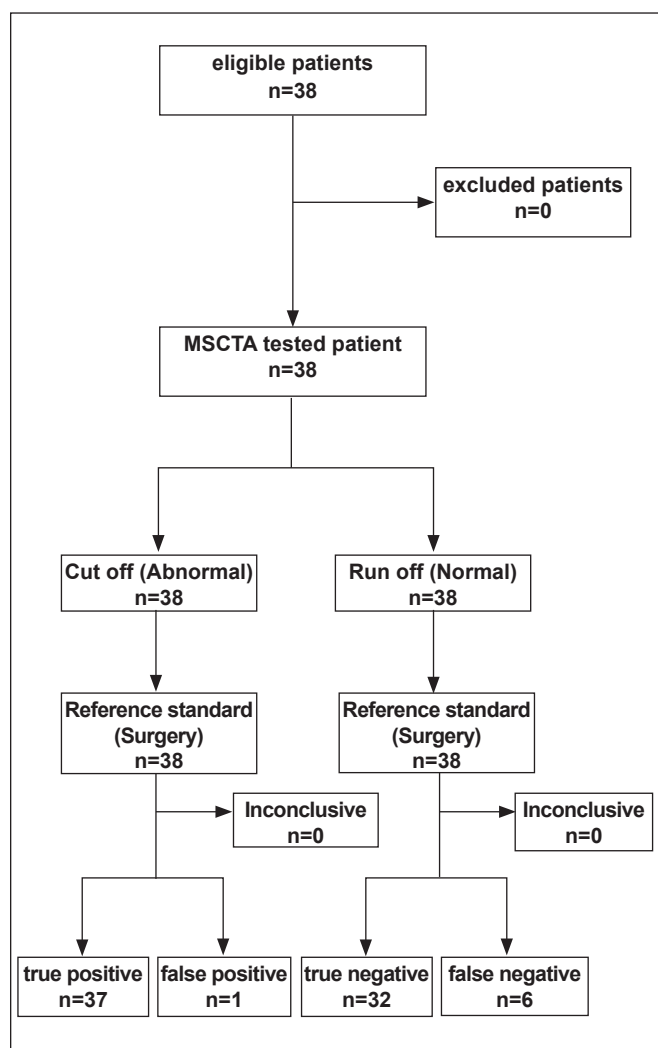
eligible patients
n=38

excluded patients
n=0

MSCTA tested patient
n=38

Cut off (Abnormal)
n=38

Run off (Normal)
n=38

Reference standard
(Surgery)
n=38

Reference standard
(Surgery)
n=38

Inconclusive
n=0

Inconclusive
n=0

true positive
n=37

false positive
n=1

true negative
n=32

false negative
n=6